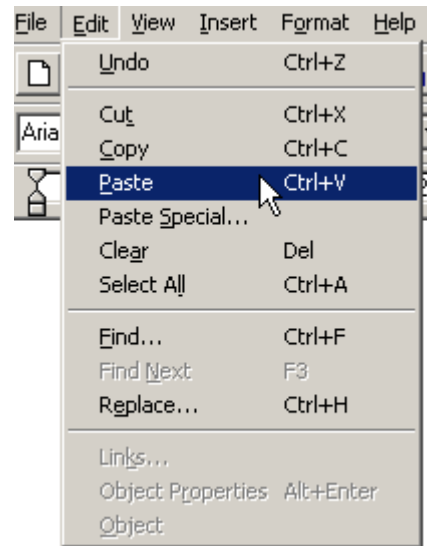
File Edit View Insert Format Help

Aria

Undo Ctrl+Z

Cut Ctrl+X
Copy Ctrl+C
Paste Ctrl+V
Paste Special...
Clear Del
Select All Ctrl+A

Find... Ctrl+F
Find Next F3
Replace... Ctrl+H

Links...
Object Properties Alt+Enter
Object